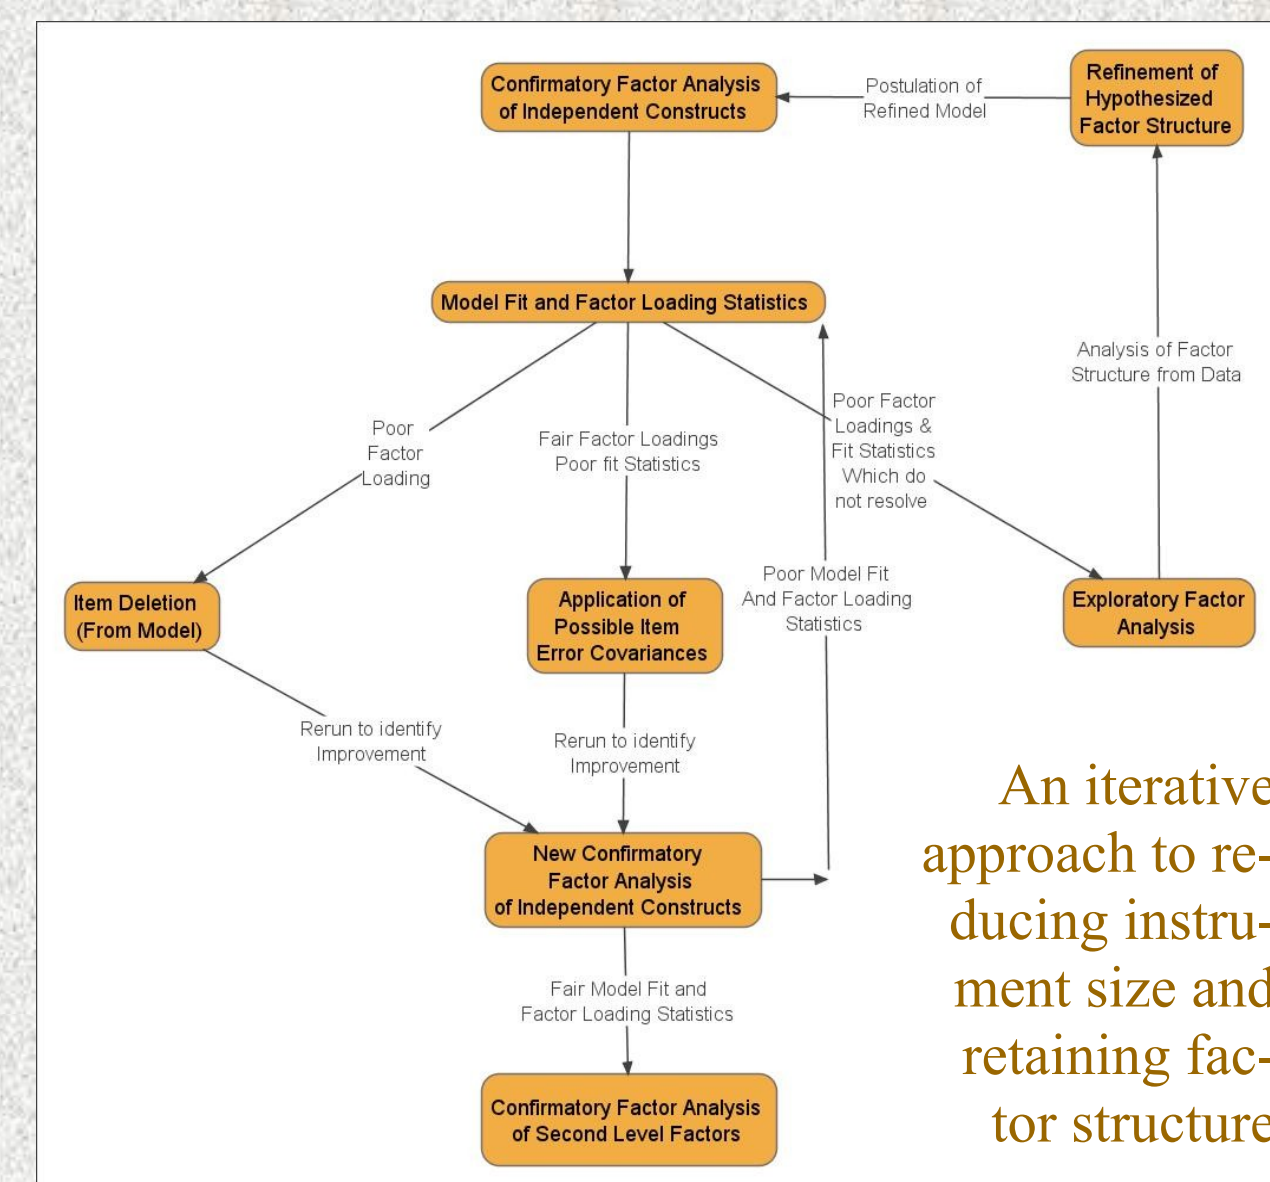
Confirmatory Factor Analysis of Independent Constructs

Postulation of Refined Model

Refinement of Hypothesized Factor Structure

Model Fit and Factor Loading Statistics

Analysis of Factor Structure from Data

Poor Factor Loading

Fair Factor Loadings Poor fit Statistics

Poor Factor Loadings & Fit Statistics Which do not resolve

Poor Model Fit And Factor Loading Statistics

Item Deletion (From Model)

Application of Possible Item Error Covariances

Exploratory Factor Analysis

Rerun to identify Improvement

Rerun to identify Improvement

New Confirmatory Factor Analysis of Independent Constructs

Fair Model Fit and Factor Loading Statistics

Confirmatory Factor Analysis of Second Level Factors

An iterative approach to reducing instrument size and retaining factor structure